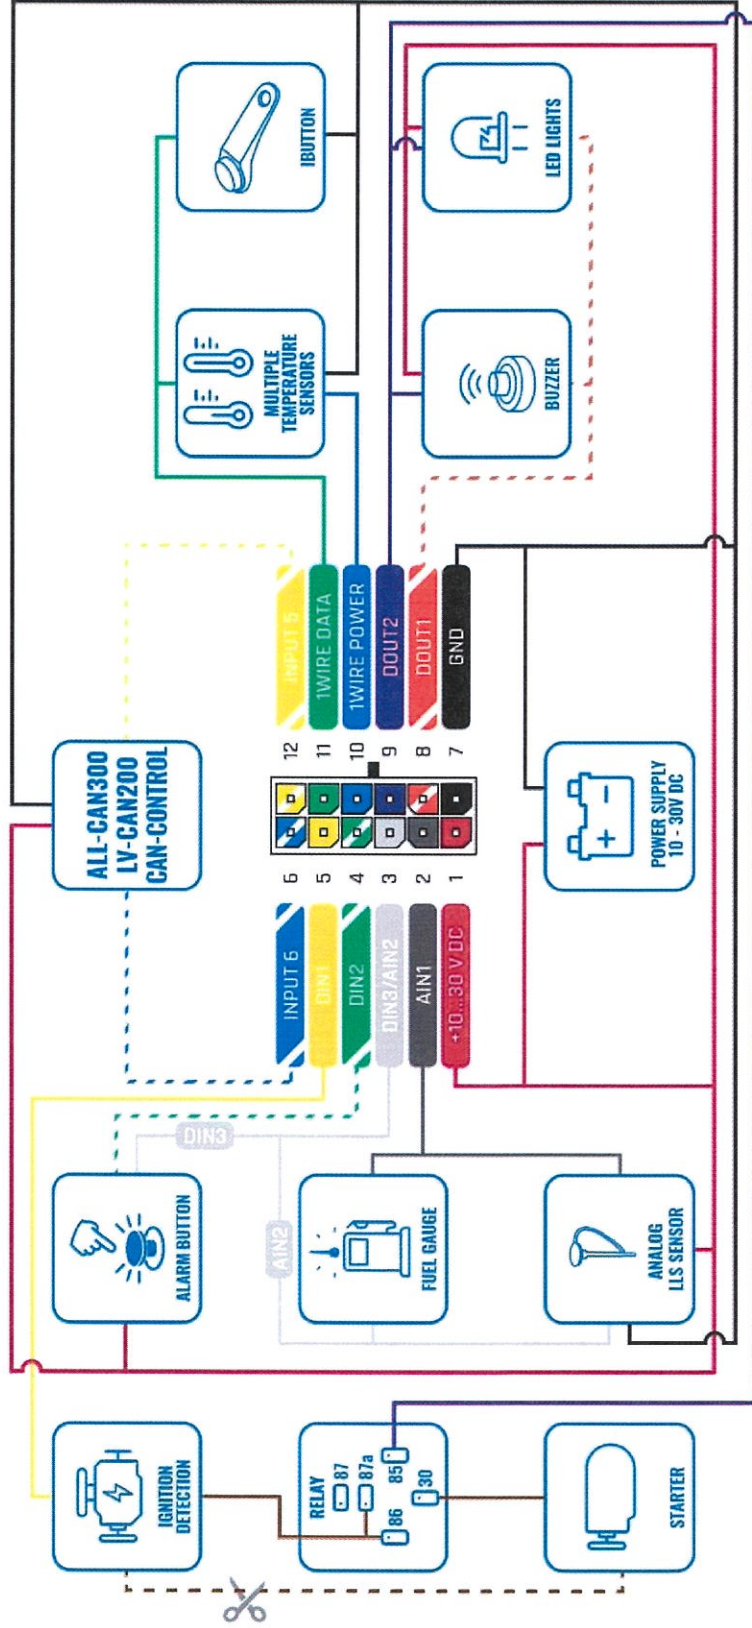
IBUTTON

LED LIGHTS

MULTIPLE TEMPERATURE SENSORS

BUZZER

ALL-CAN300
LV-CAN200
CAN-CONTROL

INPUT 5
1WIRE DATA
1WIRE POWER
DOUT2
DOUT1
GND

12
11
10
9
8
7

6
5
4
3
2
1

INPUT 6
DIN1
DIN2
DIN3/AIN2
AIN1
+10...30 V DC

POWER SUPPLY
10 - 30V DC

DIN3

AIN2

ALARM BUTTON

FUEL GAUGE

ANALOG LLS SENSOR

IGNITION DETECTION

RELAY
87
87a
86
85
30

STARTER